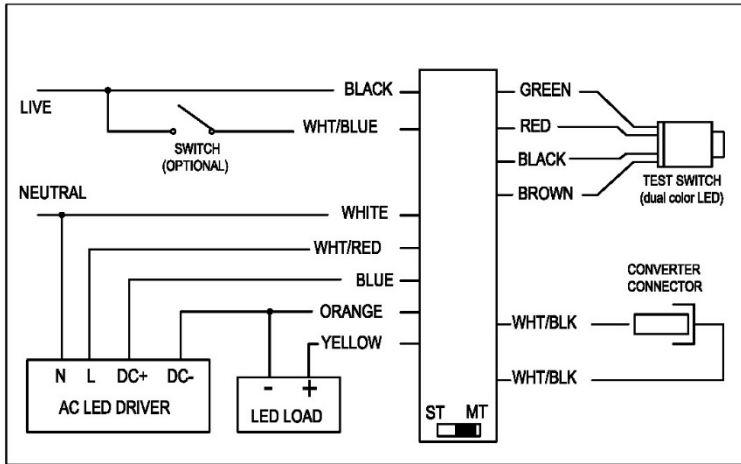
LIVE

BLACK

WHT/BLUE

SWITCH (OPTIONAL)

NEUTRAL

WHITE

WHT/RED

BLUE

ORANGE

YELLOW

N L DC+ DC-

AC LED DRIVER

- +

LED LOAD

GREEN

RED

BLACK

BROWN

TEST SWITCH (dual color LED)

CONVERTER CONNECTOR

WHT/BLK

WHT/BLK

ST MT